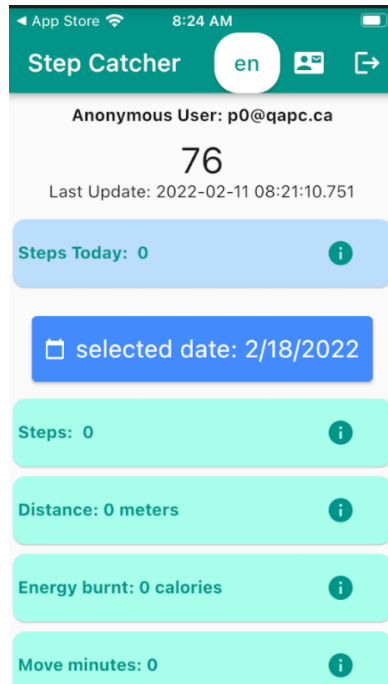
◀ App Store 8:24 AM

Step Catcher en

Anonymous User: p0@qapc.ca

76

Last Update: 2022-02-11 08:21:10.751

Steps Today: 0

selected date: 2/18/2022

Steps: 0

Distance: 0 meters

Energy burnt: 0 calories

Move minutes: 0